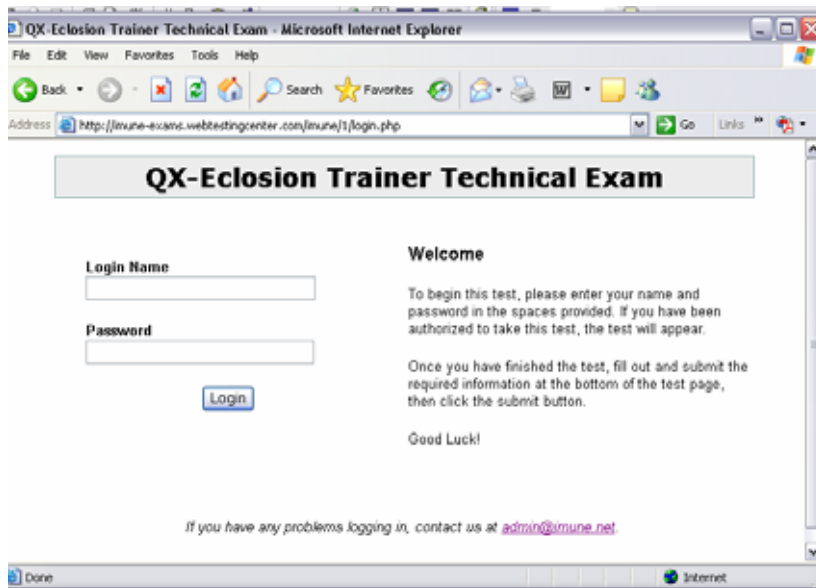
QX-Eclosion Trainer Technical Exam - Microsoft Internet Explorer

File Edit View Favorites Tools Help

Back Search Favorites

Address http://imune-exams.webtestingcenter.com/imune/1/login.php Go Links

QX-Eclosion Trainer Technical Exam

Login Name

Password

Login

Welcome

To begin this test, please enter your name and password in the spaces provided. If you have been authorized to take this test, the test will appear.

Once you have finished the test, fill out and submit the required information at the bottom of the test page, then click the submit button.

Good Luck!

If you have any problems logging in, contact us at admin@imune.net.

Done Internet